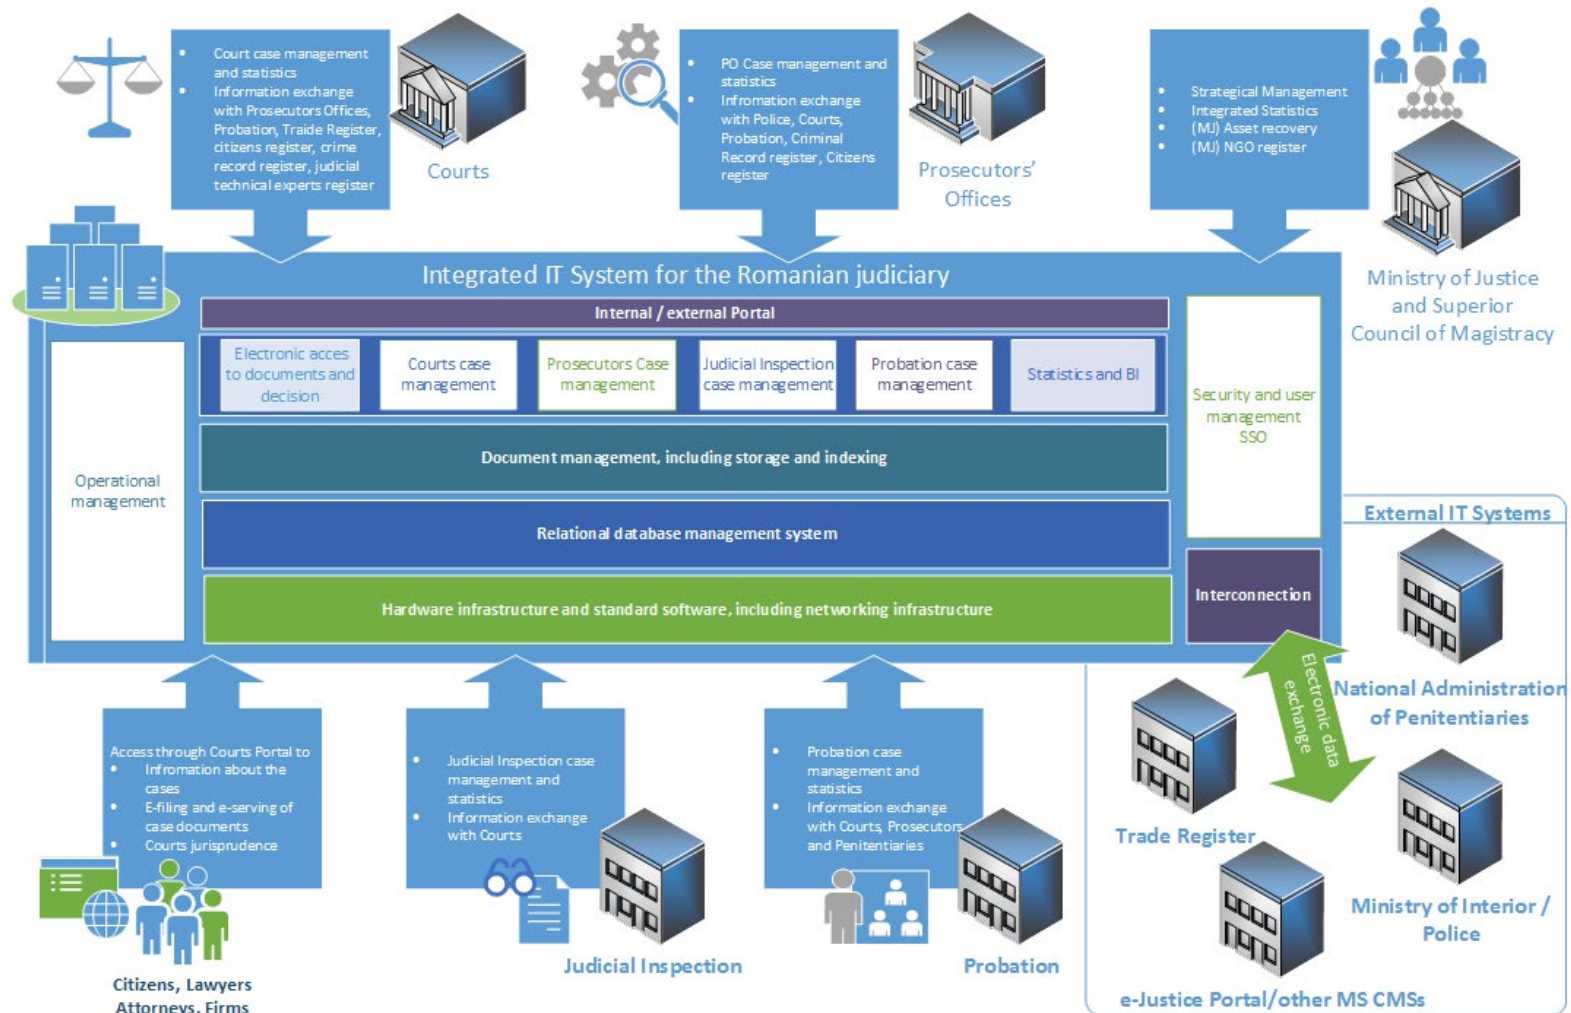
- Court case management and statistics
- Information exchange with Prosecutors Offices, Probation, Traide Register, citizens register, crime record register, judicial technical experts register

Courts

- PO Case management and statistics
- Infromation exchange with Police, Courts, Probation, Criminal Record register, Citizens register

Prosecutors' Offices

- Strategical Management
- Integrated Statistics
- (MJ) Asset recovery
- (MJ) NGO register

Ministry of Justice and Superior Council of Magistracy

Integrated IT System for the Romanian judiciary

Internal / external Portal

Electronic acces to documents and decision

Courts case management

Prosecutors Case management

Judicial Inspection case management

Probation case management

Statistics and BI

Security and user management SSO

Operational management

Document management, including storage and indexing

Relational database management system

Hardware infrastructure and standard software, including networking infrastructure

Interconnection

External IT Systems

Electronic data exchange

National Administration of Penitentiaries

Trade Register

Ministry of Interior / Police

e-Justice Portal/other MS CMSs

Access through Courts Portal to
- Infromation about the cases
- E-filing and e-serving of case documents
- Courts jurisprudence

Citizens, Lawyers Attorneys, Firms

- Judicial Inspection case management and statistics
- Information exchange with Courts

Judicial Inspection

- Probation case management and statistics
- Information exchange with Courts, Prosecutors and Penitentiaries

Probation